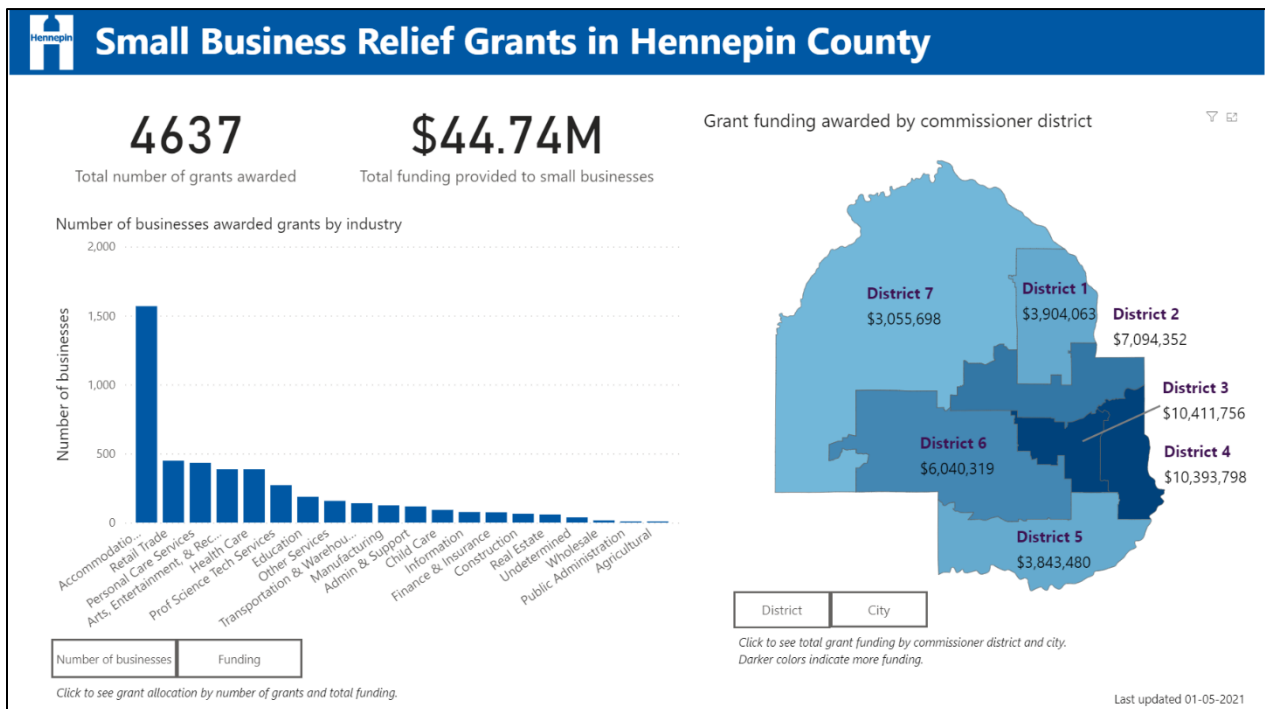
Hennepin

Small Business Relief Grants in Hennepin County

4637
Total number of grants awarded

$44.74M
Total funding provided to small businesses

Number of businesses awarded grants by industry

2,000
1,500
1,000
500
0
Number of businesses

Accommodatio...
Retail Trade
Personal Care Services
Arts, Entertainment, & Rec...
Health Care
Prof Science Tech Services
Education
Other Services
Transportation & Warehou...
Manufacturing
Admin & Support
Child Care
Information
Finance & Insurance
Construction
Real Estate
Undetermined
Wholesale
Public Administration
Agricultural

Number of businesses
Funding

Click to see grant allocation by number of grants and total funding.

Grant funding awarded by commissioner district

District 7
$3,055,698

District 1
$3,904,063

District 2
$7,094,352

District 3
$10,411,756

District 4
$10,393,798

District 6
$6,040,319

District 5
$3,843,480

District
City

Click to see total grant funding by commissioner district and city.
Darker colors indicate more funding.

Last updated 01-05-2021